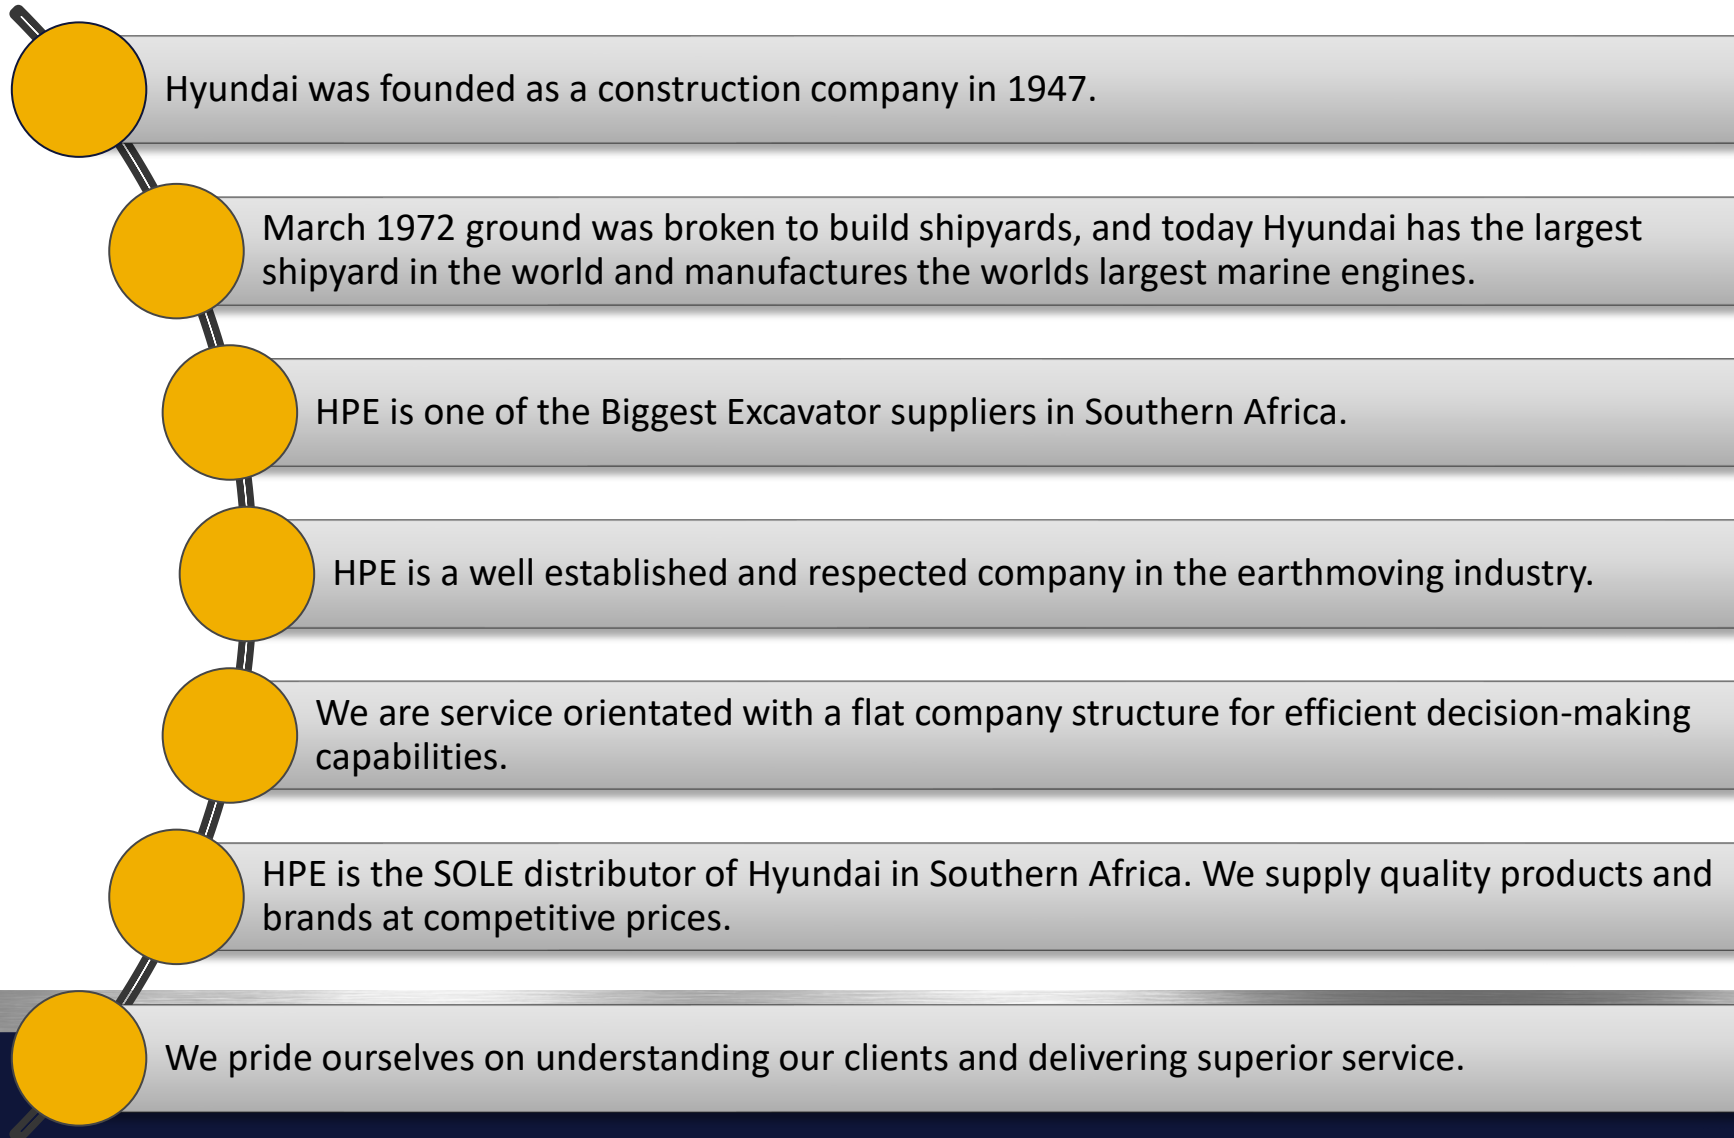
Hyundai was founded as a construction company in 1947.

March 1972 ground was broken to build shipyards, and today Hyundai has the largest shipyard in the world and manufactures the worlds largest marine engines.

HPE is one of the Biggest Excavator suppliers in Southern Africa.

HPE is a well established and respected company in the earthmoving industry.

We are service orientated with a flat company structure for efficient decision-making capabilities.

HPE is the SOLE distributor of Hyundai in Southern Africa. We supply quality products and brands at competitive prices.

We pride ourselves on understanding our clients and delivering superior service.